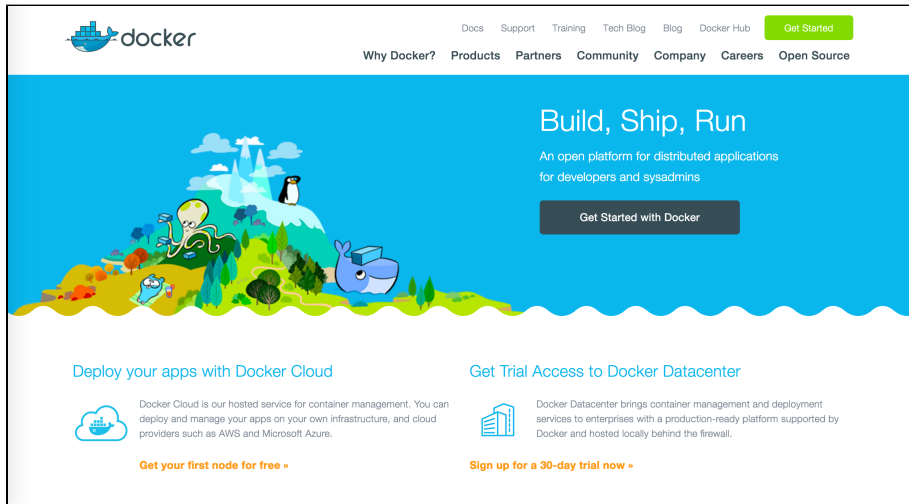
docker

Docs Support Training Tech Blog Blog Docker Hub Get Started

Why Docker? Products Partners Community Company Careers Open Source

Build, Ship, Run

An open platform for distributed applications for developers and sysadmins

Get Started with Docker

Deploy your apps with Docker Cloud

Docker Cloud is our hosted service for container management. You can deploy and manage your apps on your own infrastructure, and cloud providers such as AWS and Microsoft Azure.

Get your first node for free »

Get Trial Access to Docker Datacenter

Docker Datacenter brings container management and deployment services to enterprises with a production-ready platform supported by Docker and hosted locally behind the firewall.

Sign up for a 30-day trial now »